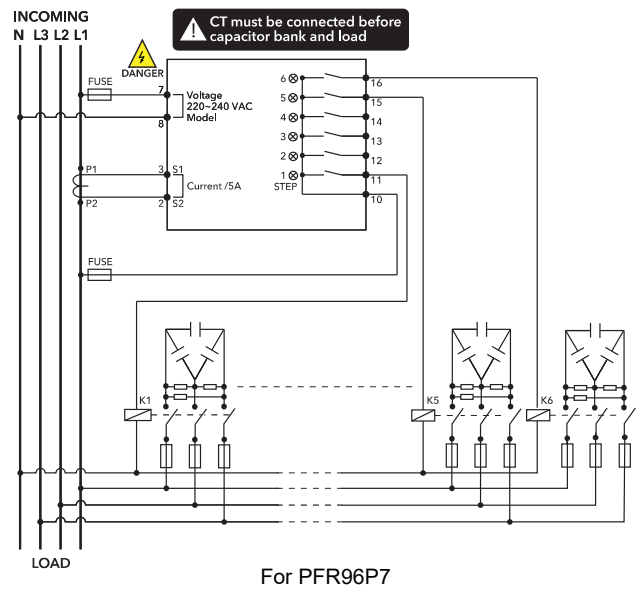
INCOMING
N L3 L2 L1

CT must be connected before capacitor bank and load

DANGER

FUSE
7
8
Voltage 220~240 VAC Model

P1
P2
3 S1
2 S2
Current /5A

6
5
4
3
2
1
STEP
16
15
14
13
12
11
10

FUSE

K1
K5
K6

LOAD

For PFR96P7